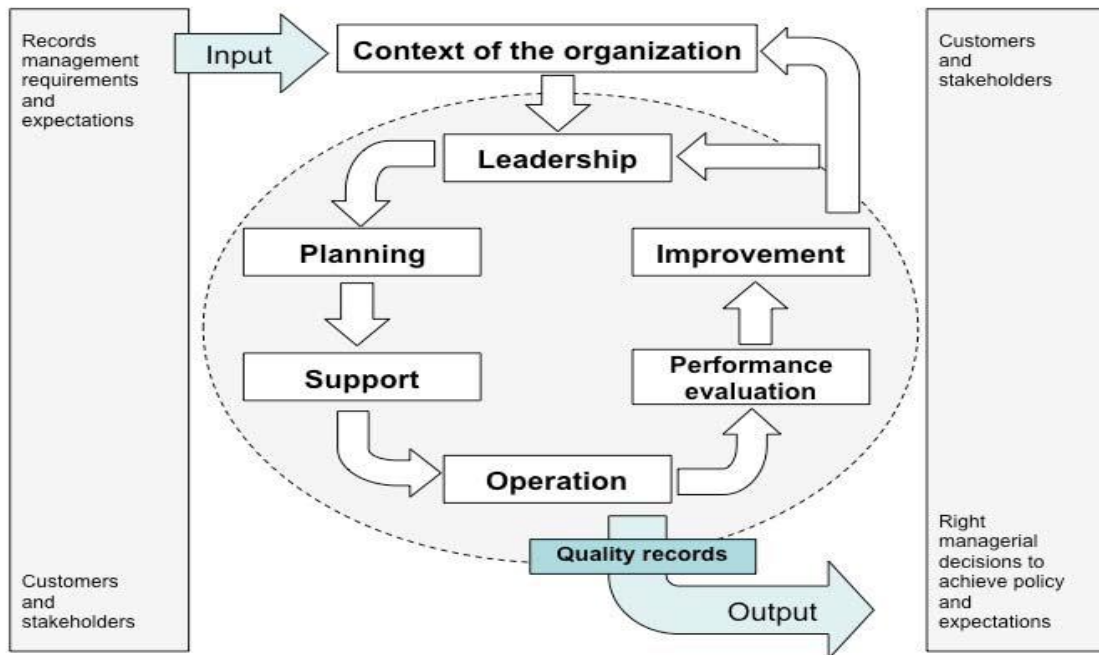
Records management requirements and expectations

Customers and stakeholders

Input

Context of the organization

Leadership

Planning

Support

Operation

Performance evaluation

Improvement

Quality records

Output

Customers and stakeholders

Right managerial decisions to achieve policy and expectations